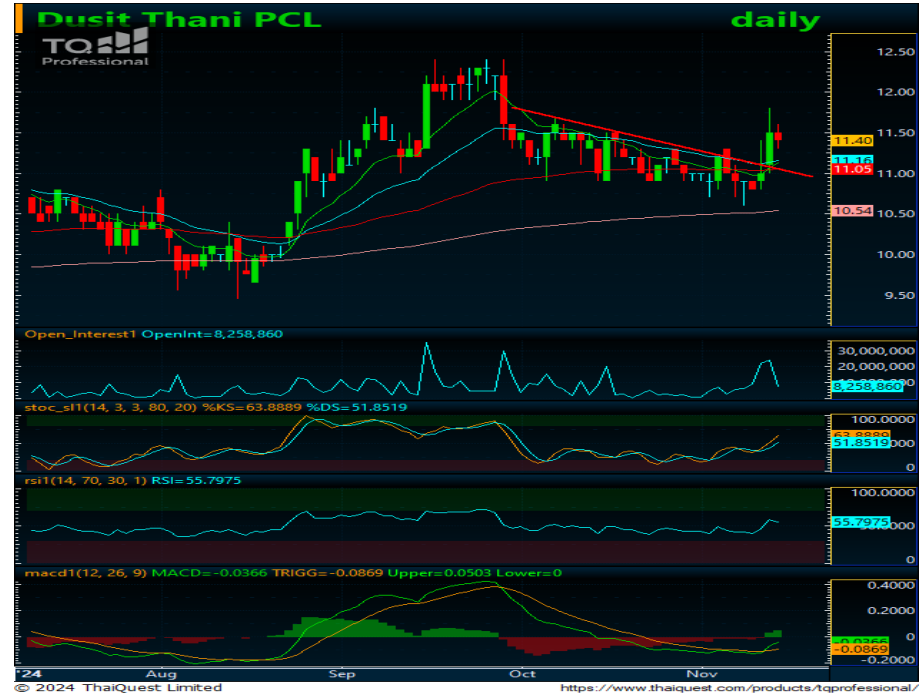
Dusit Thani PCL
daily
TQ
Professional

12.50
12.00
11.50
11.40
11.16
11.05
11.00
10.54
10.50
10.00
9.50

Open_Interest1 OpenInt=8,258,860
30,000,000
20,000,000
8,258,860

stoc_sl1(14, 3, 3, 80, 20) %KS=63.8889 %DS=51.8519
100.0000
63.8889
51.8519
0

rsi1(14, 70, 30, 1) RSI=55.7975
100.0000
55.7975
0

macd1(12, 26, 9) MACD=-0.0366 TRIGG=-0.0869 Upper=0.0503 Lower=0
0.4000
0.2000
0
-0.0366
-0.0869
-0.2000

'24
Aug
Sep
Oct
Nov

© 2024 ThaiQuest Limited
https://www.thaiquest.com/products/tqprofessional/